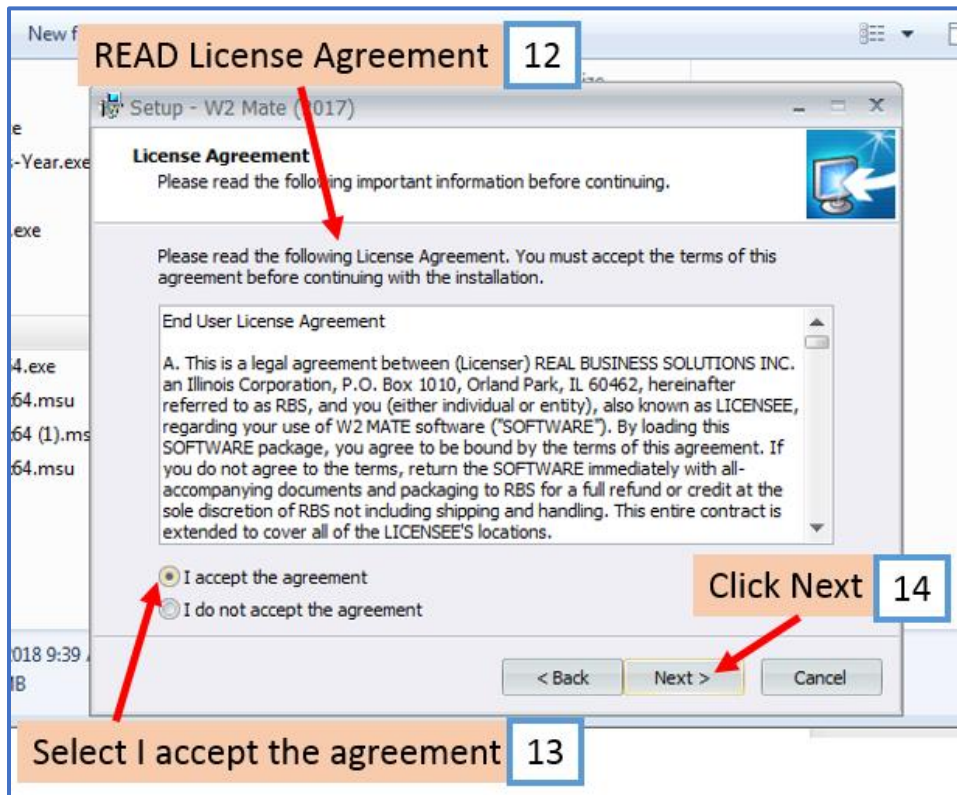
New f

READ License Agreement 12

Setup - W2 Mate (2017)

e
-Year.exe
.exe

4.exe
t64.msu
t64 (1).ms
t64.msu

2018 9:39
IB

License Agreement
Please read the following important information before continuing.

Please read the following License Agreement. You must accept the terms of this agreement before continuing with the installation.

End User License Agreement

A. This is a legal agreement between (Licenser) REAL BUSINESS SOLUTIONS INC. an Illinois Corporation, P.O. Box 1010, Orland Park, IL 60462, hereinafter referred to as RBS, and you (either individual or entity), also known as LICENSEE, regarding your use of W2 MATE software ("SOFTWARE"). By loading this SOFTWARE package, you agree to be bound by the terms of this agreement. If you do not agree to the terms, return the SOFTWARE immediately with all-accompanying documents and packaging to RBS for a full refund or credit at the sole discretion of RBS not including shipping and handling. This entire contract is extended to cover all of the LICENSEE'S locations.

I accept the agreement
I do not accept the agreement

Click Next 14

< Back
Next >
Cancel

Select I accept the agreement 13